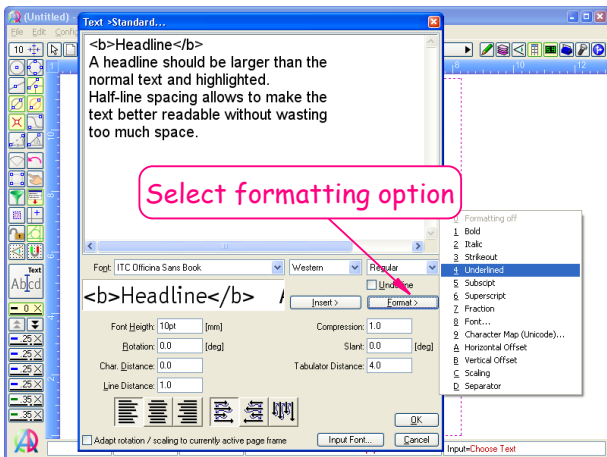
(Untitled)
File Edit Confi
10
Text >Standard...
<b>Headline</b>
A headline should be larger than the normal text and highlighted.
Half-line spacing allows to make the text better readable without wasting too much space.
Select formatting option
Font: ITC Officina Sans Book
Western
Regular
Underline
<b>Headline</b>
Insert >
Format >
Font Heigth: 10pt [mm]
Compression: 1.0
Rotation: 0.0 [deg]
Slant: 0.0 [deg]
Char. Distance: 0.0
Tabulator Distance: 4.0
Line Distance: 1.0
OK
Adapt rotation / scaling to currently active page frame
Input Font...
Cancel
0 Formatting off
1 Bold
2 Italic
3 Strikeout
4 Underlined
5 Subscipt
6 Superscript
7 Fraction
8 Font...
9 Character Map (Unicode)...
A Horizontal Offset
B Vertical Offset
C Scaling
D Separator
Input=Choose Text
Text
Abc
0
25
25
25
25
35
35
8
10
12